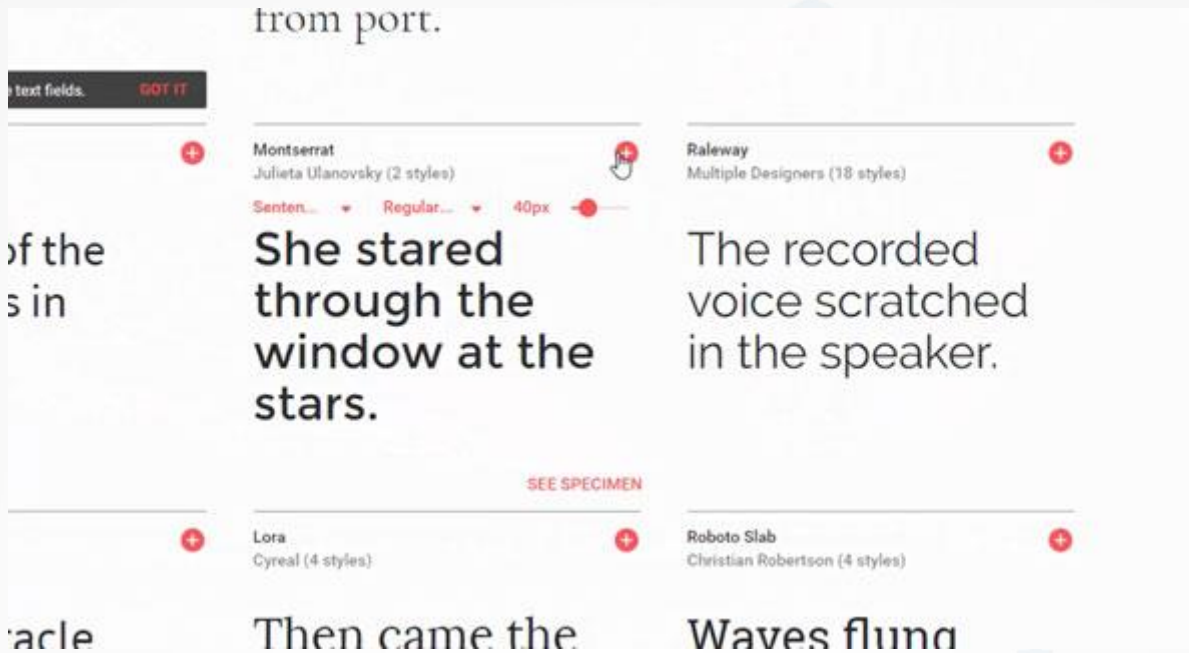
from port.

text fields. GOT IT

of the
s in

Montserrat
Julieta Ulanovsky (2 styles)

Senten... Regular... 40px

She stared through the window at the stars.

SEE SPECIMEN

Raleway
Multiple Designers (18 styles)

The recorded voice scratched in the speaker.

racle

Lora
Cyreal (4 styles)

Then came the

Roboto Slab
Christian Robertson (4 styles)

Waves flung